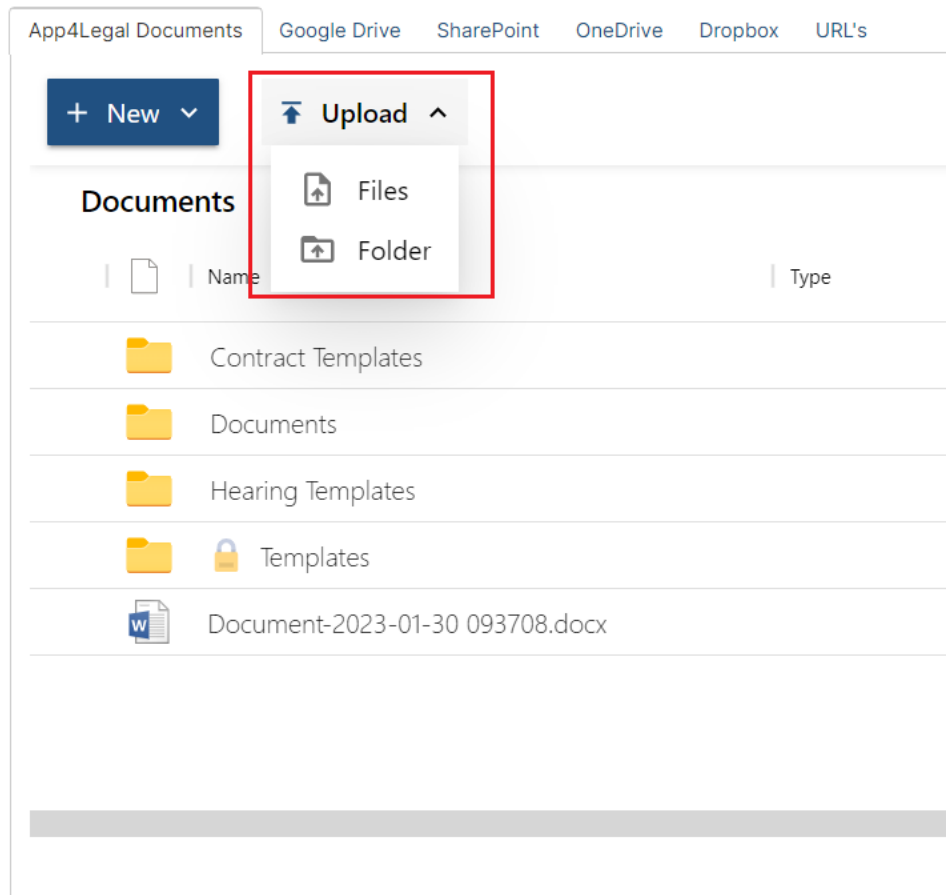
App4Legal Documents Google Drive SharePoint OneDrive Dropbox URL's

+ New

Upload

Files

Folder

Documents

Name

Type

Contract Templates

Documents

Hearing Templates

Templates

Document-2023-01-30 093708.docx